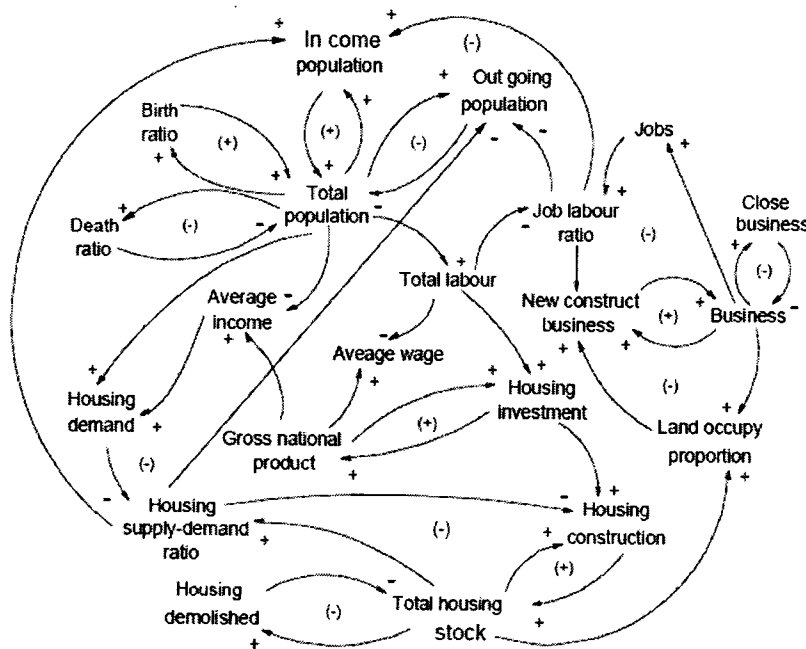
+
In come population
(-)
+
+
Out going population
(+)
Birth ratio
(+)
(-)
+
+
Jobs
+
Total population
-
-
+
Close business
Death ratio
(-)
-
+
Job labour ratio
(-)
(-)
+
Total labour
Average income
-
New construct business
(+)
Business
-
+
-
Aveage wage
+
+
Housing demand
+
Housing investment
(-)
+
Gross national product
(+)
Land occupy proportion
(-)
+
-
Housing supply-demand ratio
+
(-)
-
Housing construction
+
+
(+)
Housing demolished
(-)
-
Total housing stock
+
+